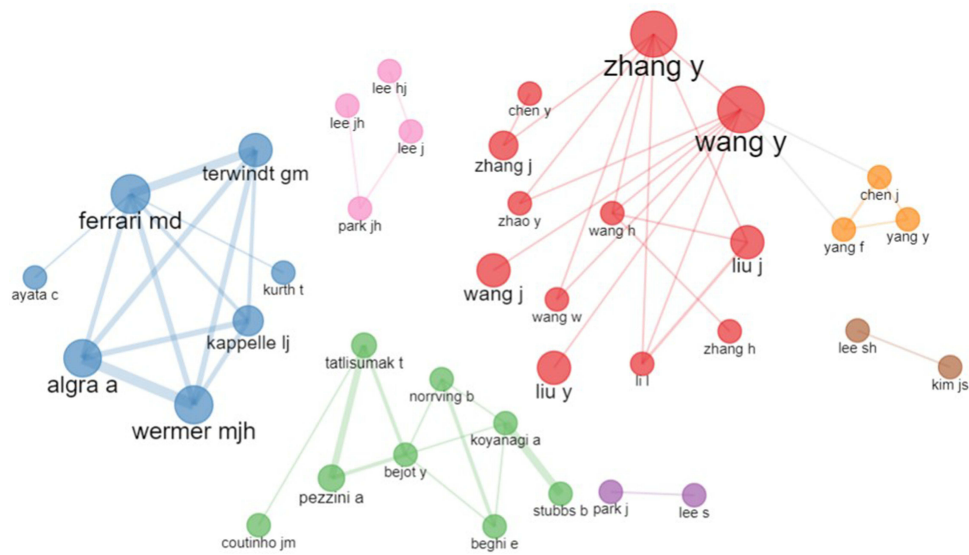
zhang y
chen y
wang y
zhang j
chen j
zhao y
wang h
yang f
yang y
liu j
wang j
wang w
zhang h
liu y
li l
lee sh
kim js
lee hj
lee jh
lee j
park jh
terwindt gm
ferrari md
ayata c
kurth t
kappelle lj
algra a
wermer mjh
tatlisumak t
norrving b
koyanagi a
bejot y
pezzini a
stubbs b
park j
lee s
coutinho jm
beghi e